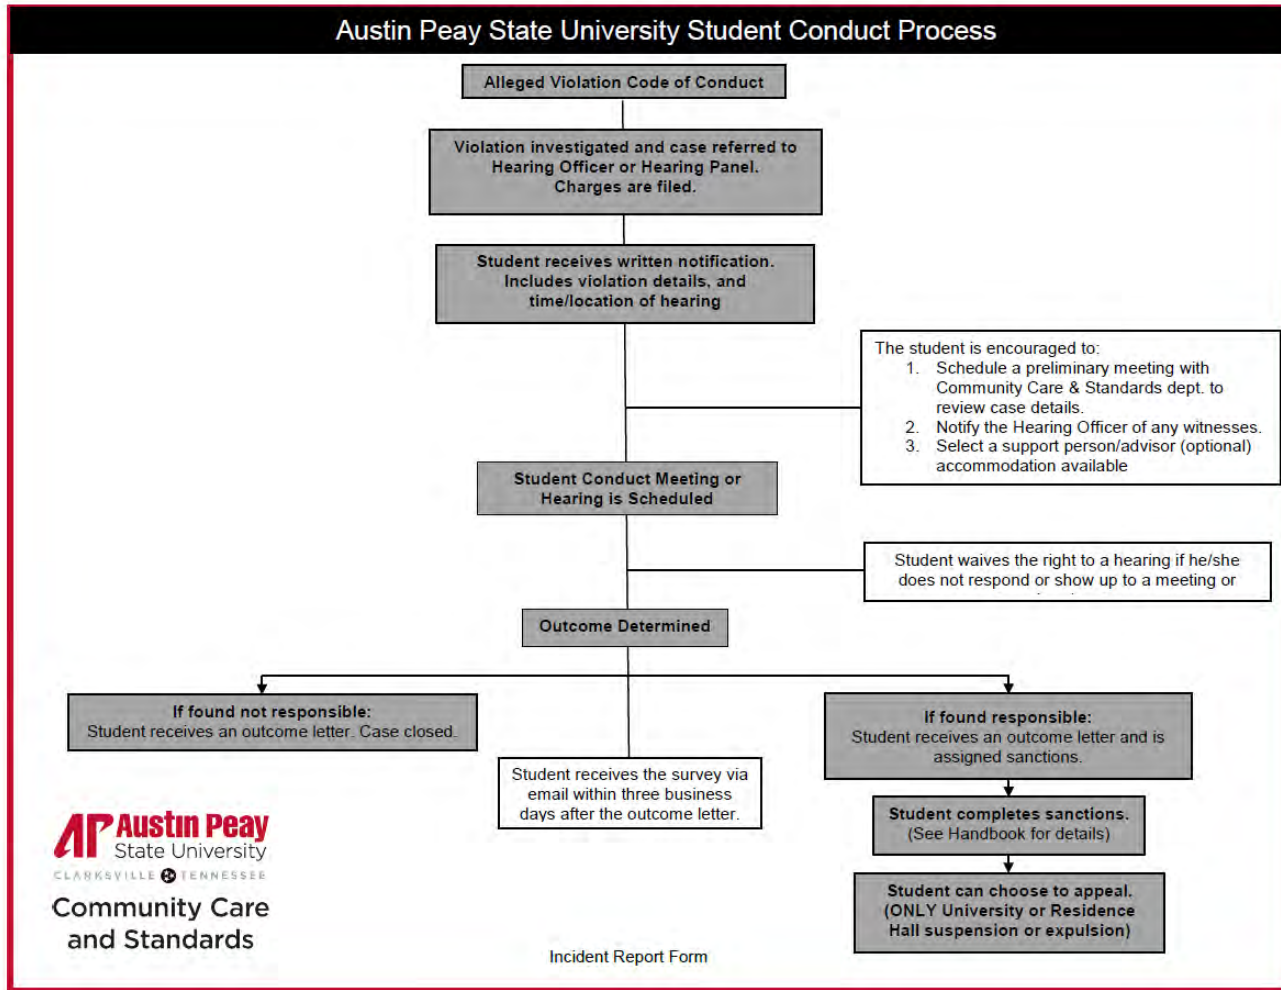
Austin Peay State University Student Conduct Process

Alleged Violation Code of Conduct

Violation investigated and case referred to Hearing Officer or Hearing Panel. Charges are filed.

Student receives written notification. Includes violation details, and time/location of hearing

The student is encouraged to:
1. Schedule a preliminary meeting with Community Care & Standards dept. to review case details.
2. Notify the Hearing Officer of any witnesses.
3. Select a support person/advisor (optional) accommodation available

Student Conduct Meeting or Hearing is Scheduled

Student waives the right to a hearing if he/she does not respond or show up to a meeting or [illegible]

Outcome Determined

If found not responsible:
Student receives an outcome letter. Case closed.

Student receives the survey via email within three business days after the outcome letter.

If found responsible:
Student receives an outcome letter and is assigned sanctions.

Student completes sanctions. (See Handbook for details)

Student can choose to appeal. (ONLY University or Residence Hall suspension or expulsion)

AP Austin Peay State University
CLARKSVILLE TENNESSEE
Community Care and Standards

Incident Report Form